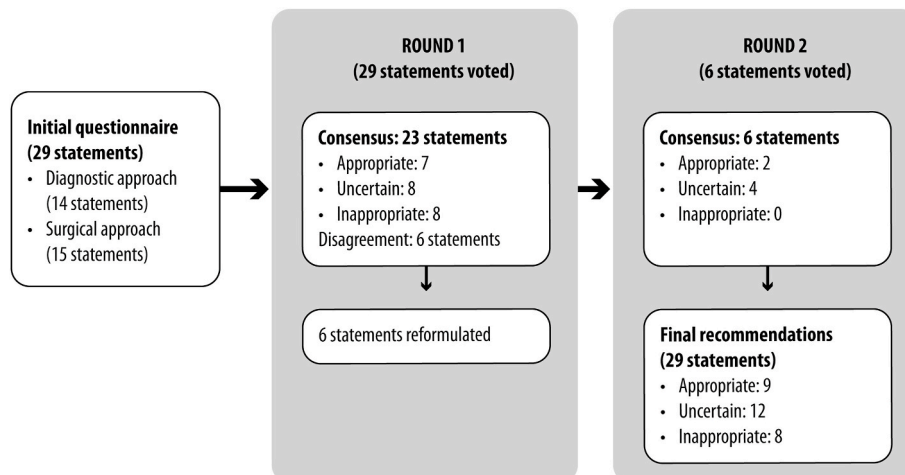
Initial questionnaire (29 statements)
- Diagnostic approach (14 statements)
- Surgical approach (15 statements)

ROUND 1
(29 statements voted)

Consensus: 23 statements
- Appropriate: 7
- Uncertain: 8
- Inappropriate: 8
Disagreement: 6 statements

6 statements reformulated

ROUND 2
(6 statements voted)

Consensus: 6 statements
- Appropriate: 2
- Uncertain: 4
- Inappropriate: 0

Final recommendations (29 statements)
- Appropriate: 9
- Uncertain: 12
- Inappropriate: 8